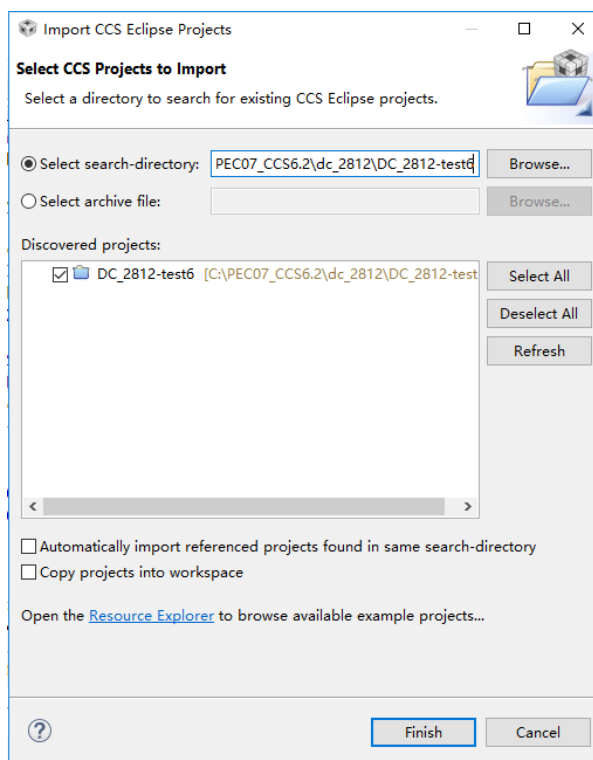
Import CCS Eclipse Projects

Select CCS Projects to Import

Select a directory to search for existing CCS Eclipse projects.

Select search-directory: PEC07_CCS6.2\dc_2812\DC_2812-test6 Browse...

Select archive file: Browse...

Discovered projects:

DC_2812-test6 [C:\PEC07_CCS6.2\dc_2812\DC_2812-test

Select All

Deselect All

Refresh

Automatically import referenced projects found in same search-directory

Copy projects into workspace

Open the Resource Explorer to browse available example projects...

?

Finish

Cancel